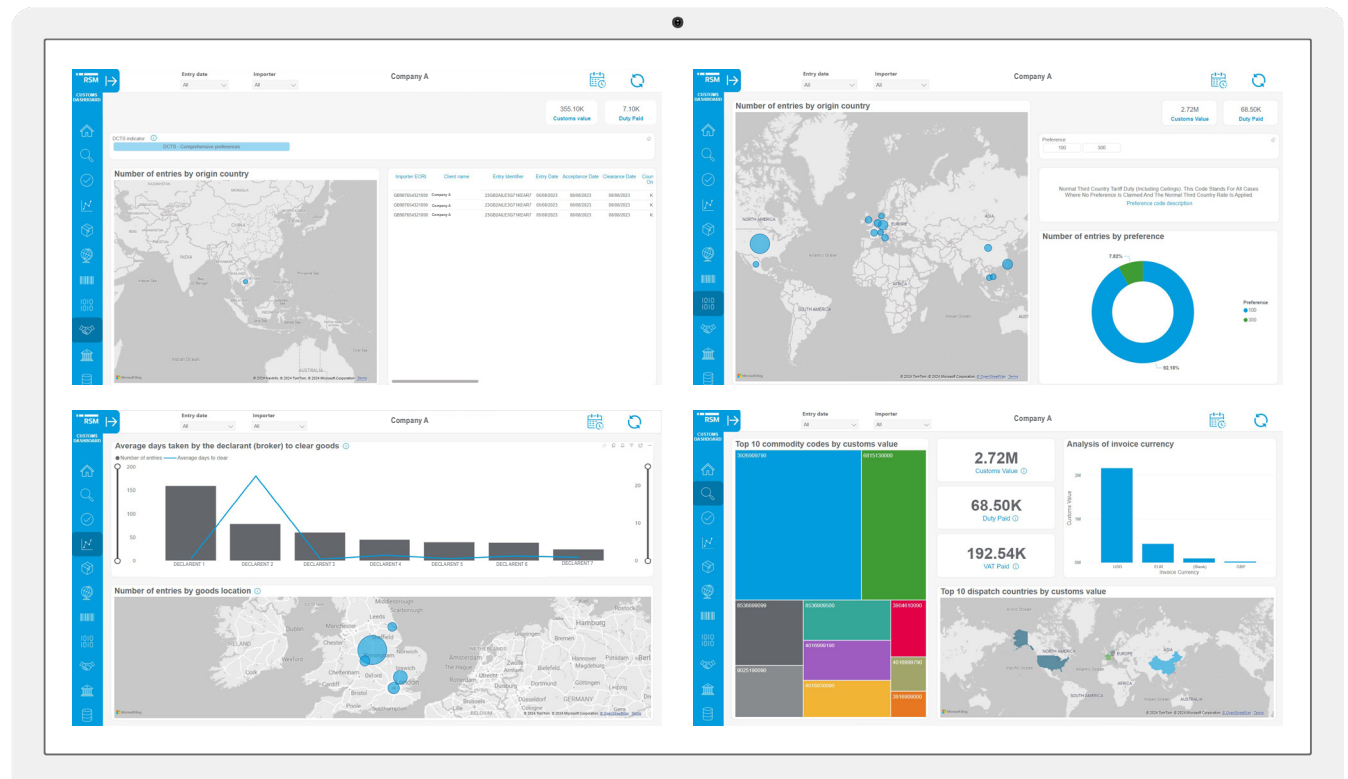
RSM
CUSTOMS DASHBOARD

Entry date
All
Importer
All
Company A

355.10K
Customs value
7.10K
Duty Paid

DCTS indicator
DCTS - Comprehensive preferences

Number of entries by origin country

| Importer EORI | Client name | Entry Identifier | Entry Date | Acceptance Date | Clearance Date |
|---|---|---|---|---|---|
| GB987654321000 | Company A | 23GB2A... | 06/08/2023 | 06/08/2023 | 06/08/2023 |
| GB987654321000 | Company A | 23GB2A... | 06/08/2023 | 06/08/2023 | 06/08/2023 |
| GB987654321000 | Company A | 23GB2A... | 06/08/2023 | 06/08/2023 | 06/08/2023 |

RSM
CUSTOMS DASHBOARD

Entry date
All
Importer
All
Company A

Number of entries by origin country

2.72M
Customs Value
68.50K
Duty Paid

Preference
100
300

Normal Third Country Tariff Duty (Including Ceilings). This Code Stands For All Cases Where No Preference Is Claimed And The Normal Third Country Rate Is Applied
Preference code description

Number of entries by preference
7.85%
92.15%
Preference
100
300

RSM
CUSTOMS DASHBOARD

Entry date
All
Importer
All
Company A

Average days taken by the declarant (broker) to clear goods
Number of entries
Average days to clear
200
100
0
20
10
0
DECLARENT 1
DECLARENT 2
DECLARENT 3
DECLARENT 4
DECLARENT 5
DECLARENT 6
DECLARENT 7

Number of entries by goods location

RSM
CUSTOMS DASHBOARD

Entry date
All
Importer
All
Company A

Top 10 commodity codes by customs value

2.72M
Customs Value
68.50K
Duty Paid
192.54K
VAT Paid

Analysis of invoice currency
Customs Value
Invoice Currency
USD
EUR
(Blank)
GBP

Top 10 dispatch countries by customs value